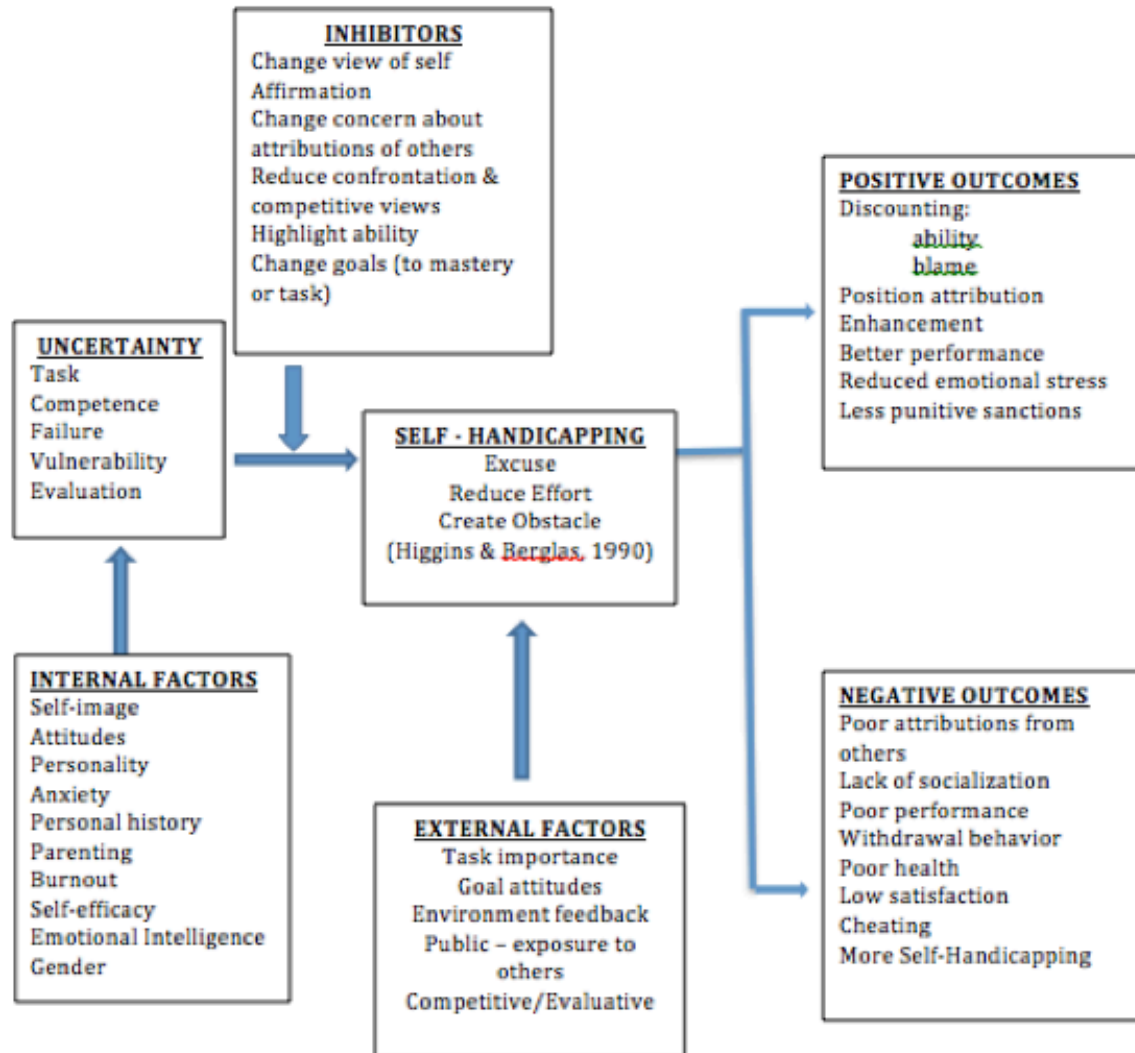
INHIBITORS
Change view of self
Affirmation
Change concern about attributions of others
Reduce confrontation & competitive views
Highlight ability
Change goals (to mastery or task)

UNCERTAINTY
Task
Competence
Failure
Vulnerability
Evaluation

SELF - HANDICAPPING
Excuse
Reduce Effort
Create Obstacle
(Higgins & Berglas, 1990)

POSITIVE OUTCOMES
Discounting:
ability
blame
Position attribution
Enhancement
Better performance
Reduced emotional stress
Less punitive sanctions

INTERNAL FACTORS
Self-image
Attitudes
Personality
Anxiety
Personal history
Parenting
Burnout
Self-efficacy
Emotional Intelligence
Gender

EXTERNAL FACTORS
Task importance
Goal attitudes
Environment feedback
Public – exposure to others
Competitive/Evaluative

NEGATIVE OUTCOMES
Poor attributions from others
Lack of socialization
Poor performance
Withdrawal behavior
Poor health
Low satisfaction
Cheating
More Self-Handicapping